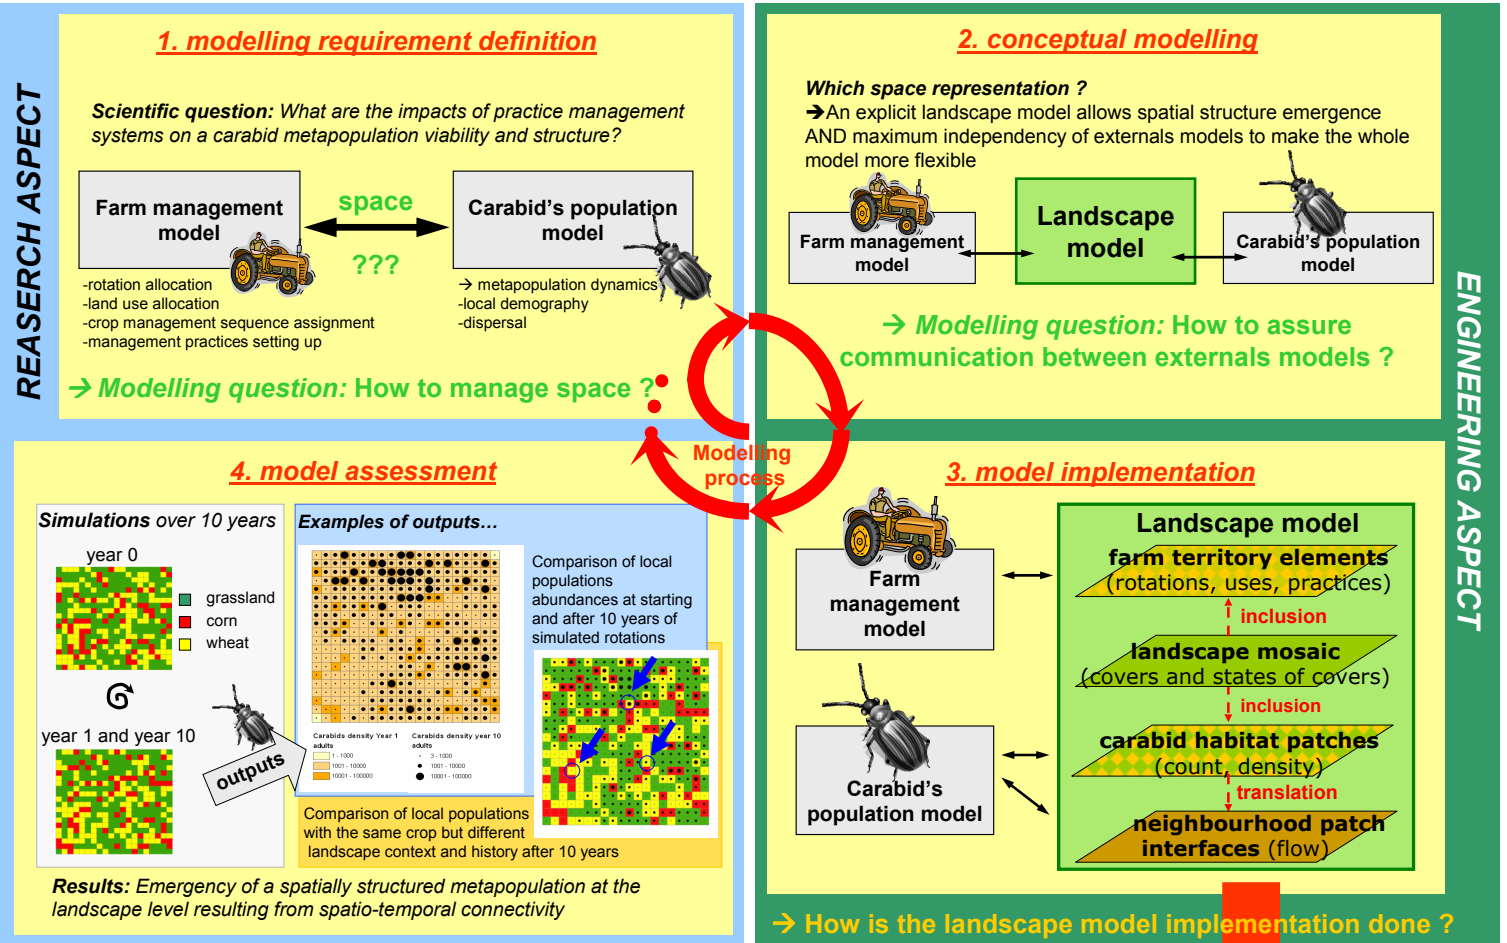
REASERCH ASPECT

1. modelling requirement definition

Scientific question: What are the impacts of practice management systems on a carabid metapopulation viability and structure?

Farm management model

space

???

Carabid's population model

-rotation allocation
-land use allocation
-crop management sequence assignment
-management practices setting up

→ metapopulation dynamics
-local demography
-dispersal

→ Modelling question: How to manage space ?

2. conceptual modelling

Which space representation ?
→An explicit landscape model allows spatial structure emergence AND maximum independency of externals models to make the whole model more flexible

Farm management model

Landscape model

Carabid's population model

→ Modelling question: How to assure communication between externals models ?

ENGINEERING ASPECT

Modelling process

4. model assessment

Simulations over 10 years

year 0

grassland
corn
wheat

year 1 and year 10

outputs

Examples of outputs...

Carabids density Year 1 adults
1 - 1000
1001 - 10000
10001 - 100000

Carabids density year 10 adults
3 - 1000
1001 - 10000
10001 - 100000

Comparison of local populations abundances at starting and after 10 years of simulated rotations

Comparison of local populations with the same crop but different landscape context and history after 10 years

Results: Emergency of a spatially structured metapopulation at the landscape level resulting from spatio-temporal connectivity

3. model implementation

Farm management model

Carabid's population model

Landscape model

farm territory elements
(rotations, uses, practices)

inclusion

landscape mosaic
(covers and states of covers)

inclusion

carabid habitat patches
(count, density)

translation

neighbourhood patch interfaces (flow)

→ How is the landscape model implementation done ?